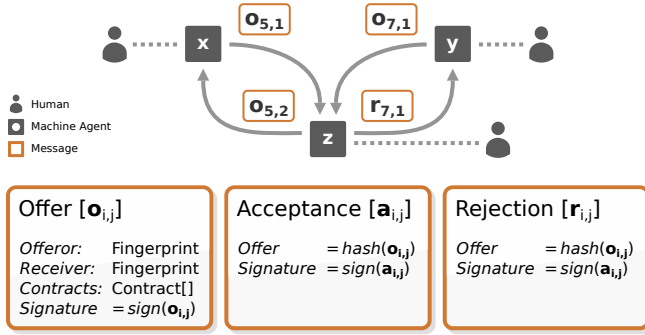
$\mathbf{o_{5,1}}$

$\mathbf{o_{7,1}}$

x

y

$\mathbf{o_{5,2}}$

$\mathbf{r_{7,1}}$

z

Human

Machine Agent

Message

Offer [$\mathbf{o}_{i,j}$]

*Offeror:* Fingerprint
*Receiver:* Fingerprint
*Contracts:* Contract[]
*Signature* $= sign(\mathbf{o_{i,j}})$

Acceptance [$\mathbf{a}_{i,j}$]

*Offer* $= hash(\mathbf{o_{i,j}})$
*Signature* $= sign(\mathbf{a_{i,j}})$

Rejection [$\mathbf{r}_{i,j}$]

*Offer* $= hash(\mathbf{o_{i,j}})$
*Signature* $= sign(\mathbf{a_{i,j}})$